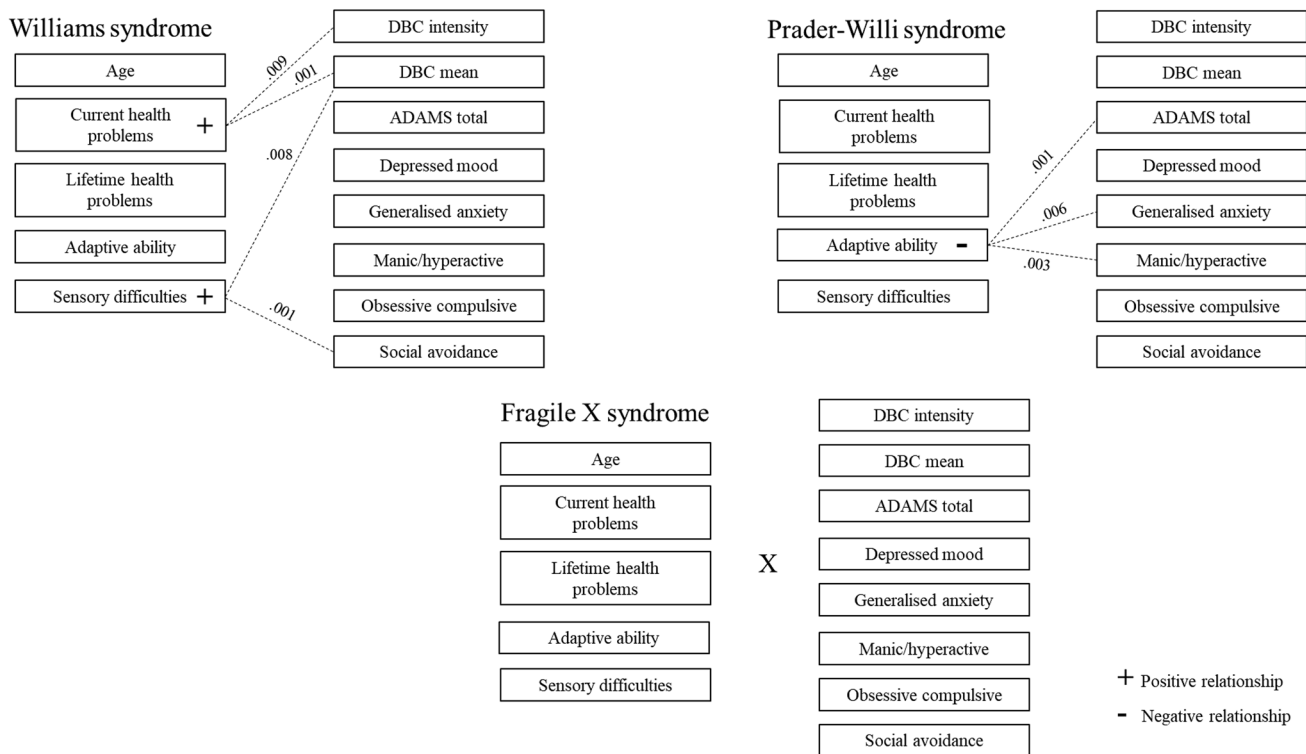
Williams syndrome

Age

Current health problems +

Lifetime health problems

Adaptive ability

Sensory difficulties +

.009

.001

.008

.001

DBC intensity

DBC mean

ADAMS total

Depressed mood

Generalised anxiety

Manic/hyperactive

Obsessive compulsive

Social avoidance

Prader-Willi syndrome

Age

Current health problems

Lifetime health problems

Adaptive ability -

Sensory difficulties

.001

.006

.003

DBC intensity

DBC mean

ADAMS total

Depressed mood

Generalised anxiety

Manic/hyperactive

Obsessive compulsive

Social avoidance

Fragile X syndrome

Age

Current health problems

Lifetime health problems

Adaptive ability

Sensory difficulties

X

DBC intensity

DBC mean

ADAMS total

Depressed mood

Generalised anxiety

Manic/hyperactive

Obsessive compulsive

Social avoidance

+ Positive relationship

- Negative relationship